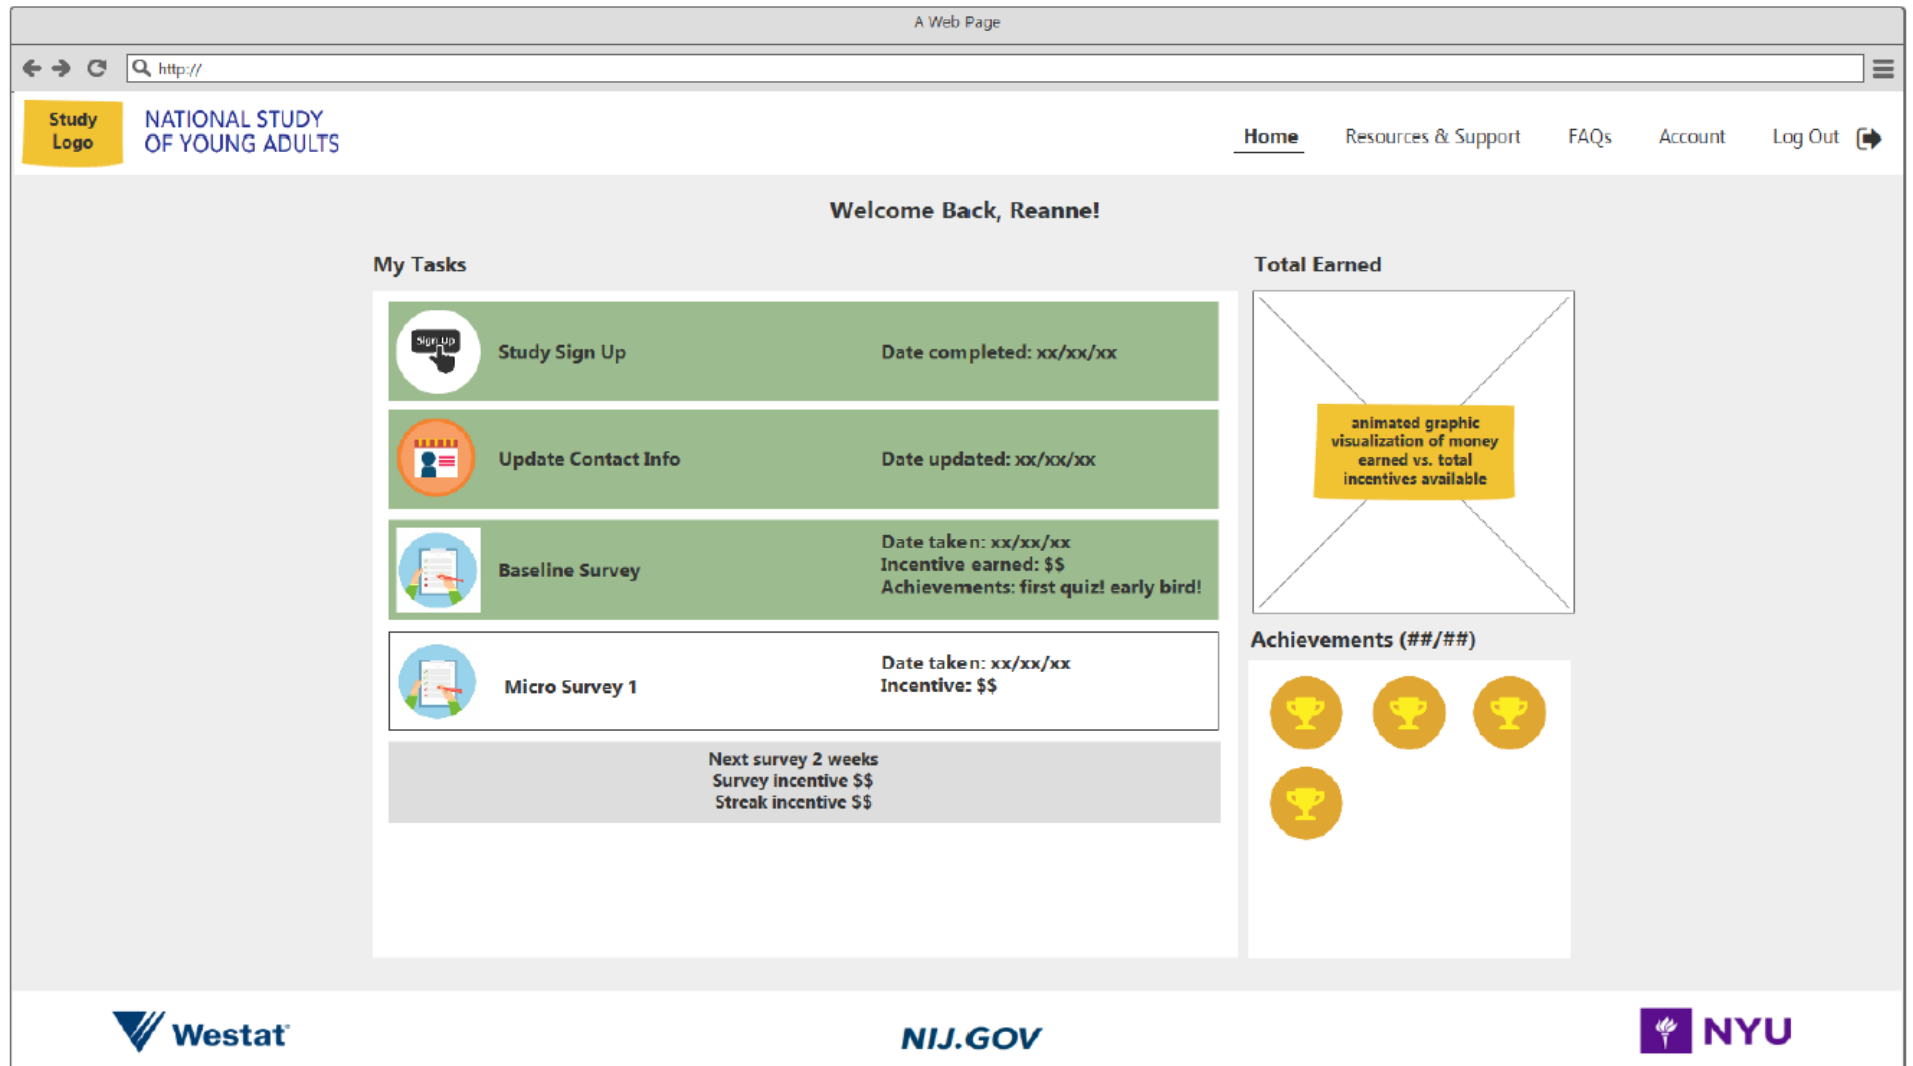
A Web Page

http://

Study Logo

NATIONAL STUDY OF YOUNG ADULTS

Home Resources & Support FAQs Account Log Out

Welcome Back, Reanne!

My Tasks

Sign Up

Study Sign Up

Date completed: xx/xx/xx

Update Contact Info

Date updated: xx/xx/xx

Baseline Survey

Date taken: xx/xx/xx
Incentive earned: $$
Achievements: first quiz! early bird!

Micro Survey 1

Date taken: xx/xx/xx
Incentive: $$

Next survey 2 weeks
Survey incentive $$
Streak incentive $$

Total Earned

animated graphic visualization of money earned vs. total incentives available

Achievements (##/##)

Westat

NIJ.GOV

NYU